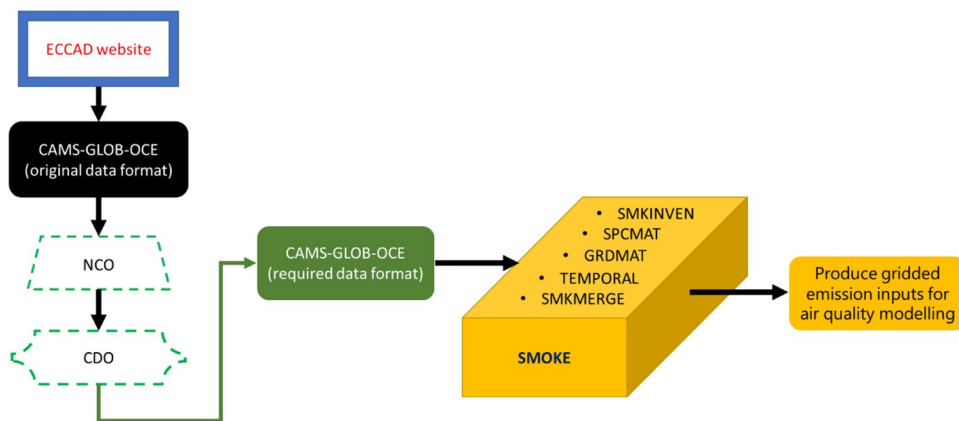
ECCAD website

CAMS-GLOB-OCE
(original data format)

NCO

CDO

CAMS-GLOB-OCE
(required data format)

• SMKINVEN
• SPCMAT
• GRDMAT
• TEMPORAL
• SMKMERGE

SMOKE

Produce gridded emission inputs for air quality modelling